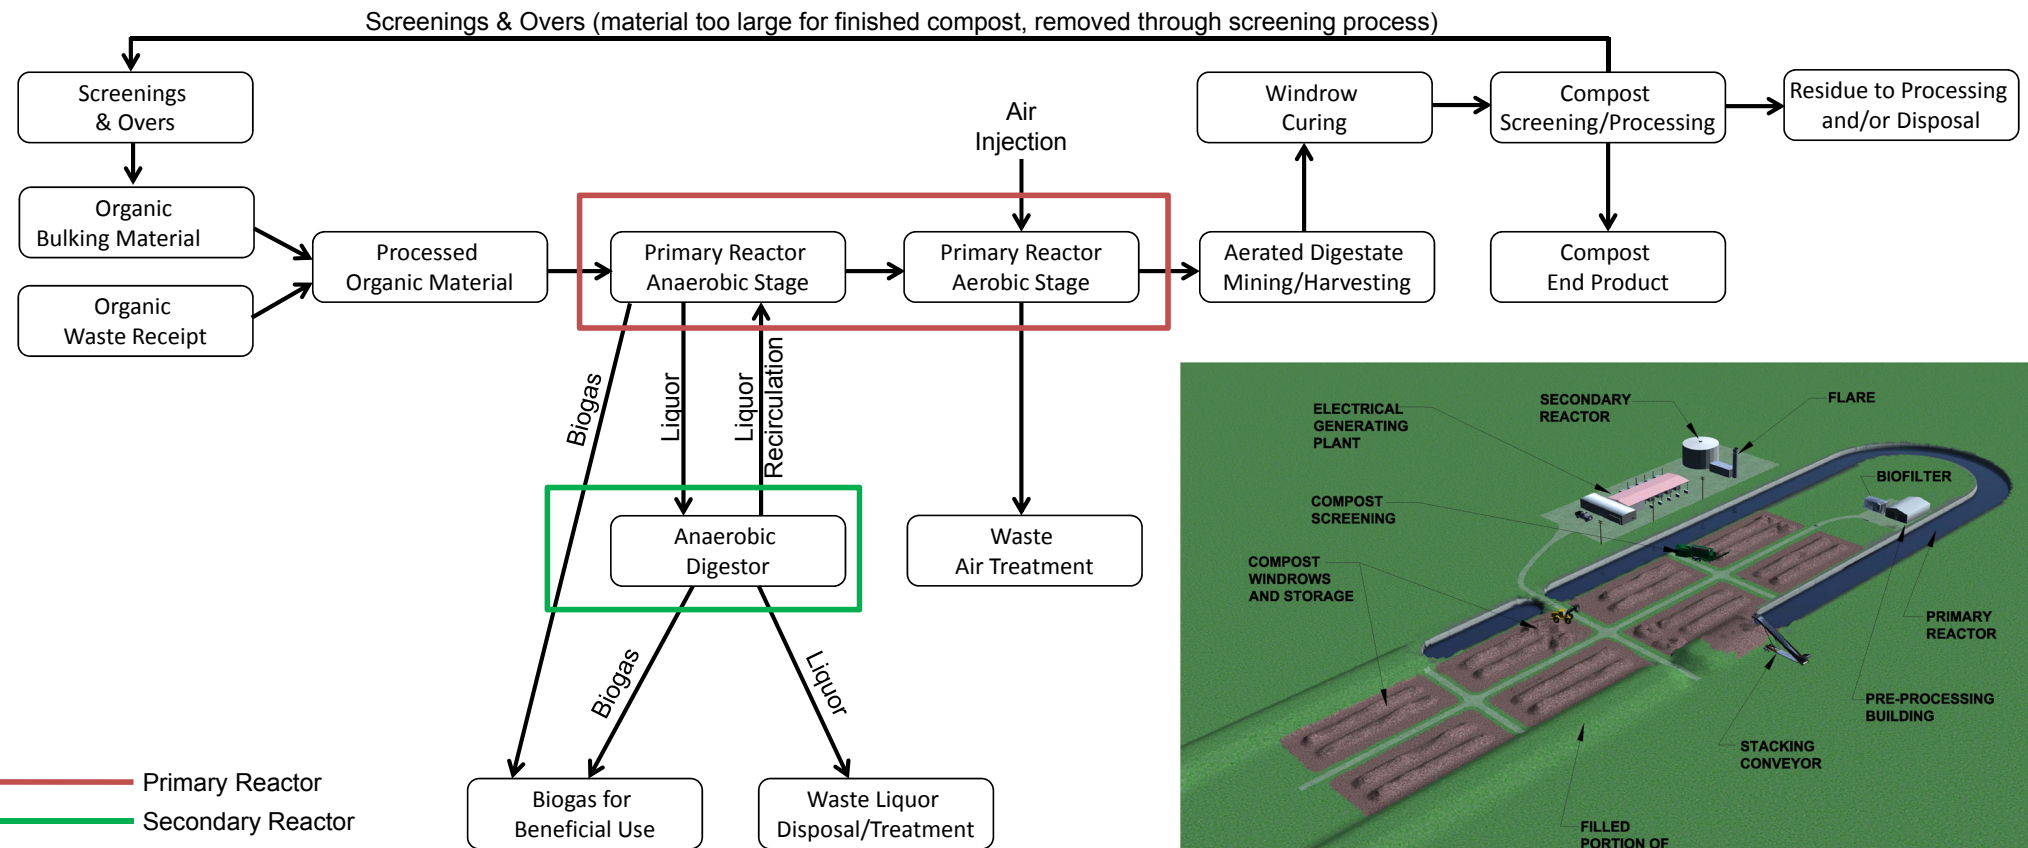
Screenings & Overs (material too large for finished compost, removed through screening process)

Screenings & Overs

Organic Bulking Material

Organic Waste Receipt

Processed Organic Material

Primary Reactor Anaerobic Stage

Air Injection

Primary Reactor Aerobic Stage

Windrow Curing

Aerated Digestate Mining/Harvesting

Compost Screening/Processing

Residue to Processing and/or Disposal

Compost End Product

Biogas

Liquor

Liquor Recirculation

Anaerobic Digestor

Waste Air Treatment

Biogas

Liquor

Biogas for Beneficial Use

Waste Liquor Disposal/Treatment

Primary Reactor

Secondary Reactor

ELECTRICAL GENERATING PLANT

SECONDARY REACTOR

FLARE

BIOFILTER

COMPOST SCREENING

COMPOST WINDROWS AND STORAGE

PRIMARY REACTOR

PRE-PROCESSING BUILDING

STACKING CONVEYOR

FILLED PORTION OF